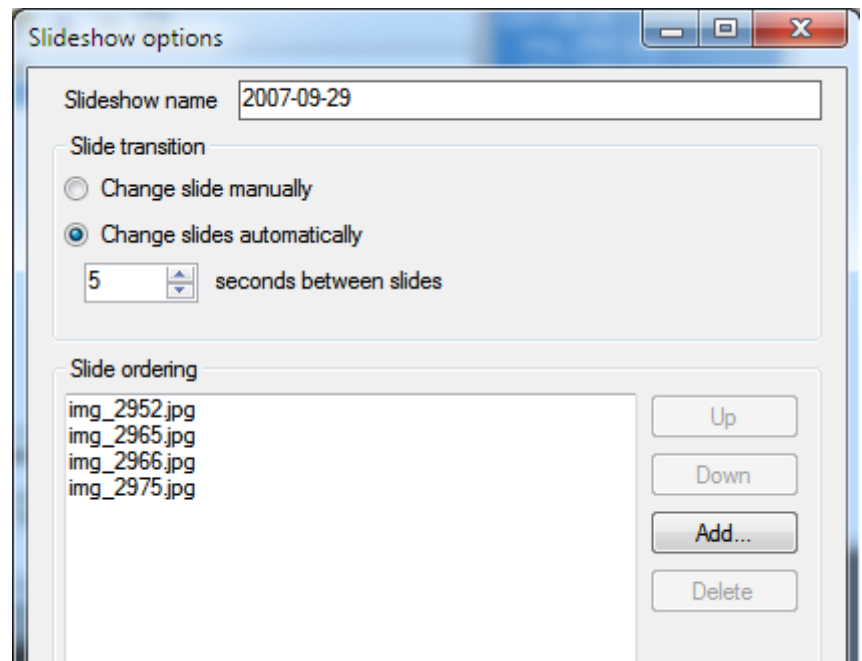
Slideshow options

Slideshow name 2007-09-29

Slide transition

Change slide manually

Change slides automatically

5 seconds between slides

Slide ordering

img_2952.jpg
img_2965.jpg
img_2966.jpg
img_2975.jpg

Up

Down

Add...

Delete